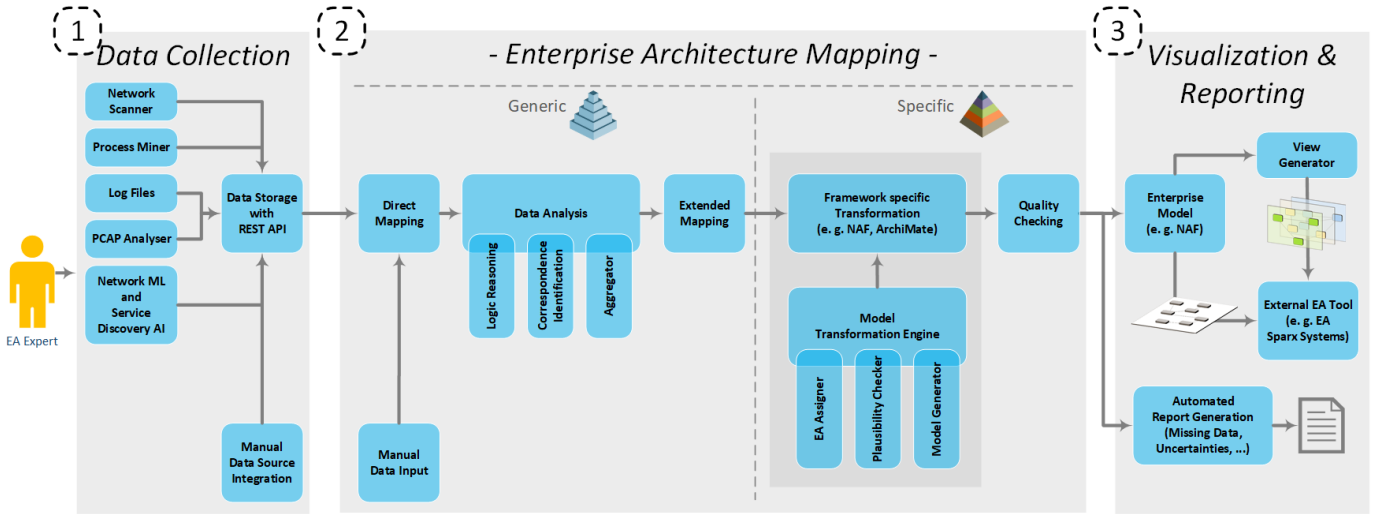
1 Data Collection

Network Scanner

Process Miner

Log Files

PCAP Analyser

Network ML and Service Discovery AI

Data Storage with REST API

Manual Data Source Integration

EA Expert

2 - Enterprise Architecture Mapping -

Generic

Direct Mapping

Data Analysis

Logic Reasoning

Correspondence Identification

Aggregator

Extended Mapping

Manual Data Input

Specific

Framework specific Transformation (e. g. NAF, ArchiMate)

Model Transformation Engine

EA Assigner

Plausibility Checker

Model Generator

Quality Checking

3 Visualization & Reporting

Enterprise Model (e. g. NAF)

View Generator

External EA Tool (e. g. EA Sparx Systems)

Automated Report Generation (Missing Data, Uncertainties, ...)